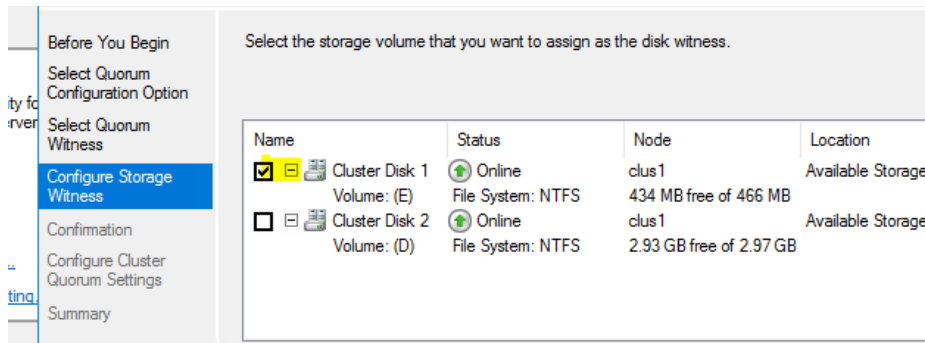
ity fo
erver

ting.

Before You Begin
Select Quorum Configuration Option
Select Quorum Witness
Configure Storage Witness
Confirmation
Configure Cluster Quorum Settings
Summary

Select the storage volume that you want to assign as the disk witness.

| Name | Status | Node | Location |
|---|---|---|---|
| ☑ ⊟ Cluster Disk 1 | Online | clus1 | Available Storage |
| Volume: (E) | File System: NTFS | 434 MB free of 466 MB | |
| ☐ ⊟ Cluster Disk 2 | Online | clus1 | Available Storage |
| Volume: (D) | File System: NTFS | 2.93 GB free of 2.97 GB | |